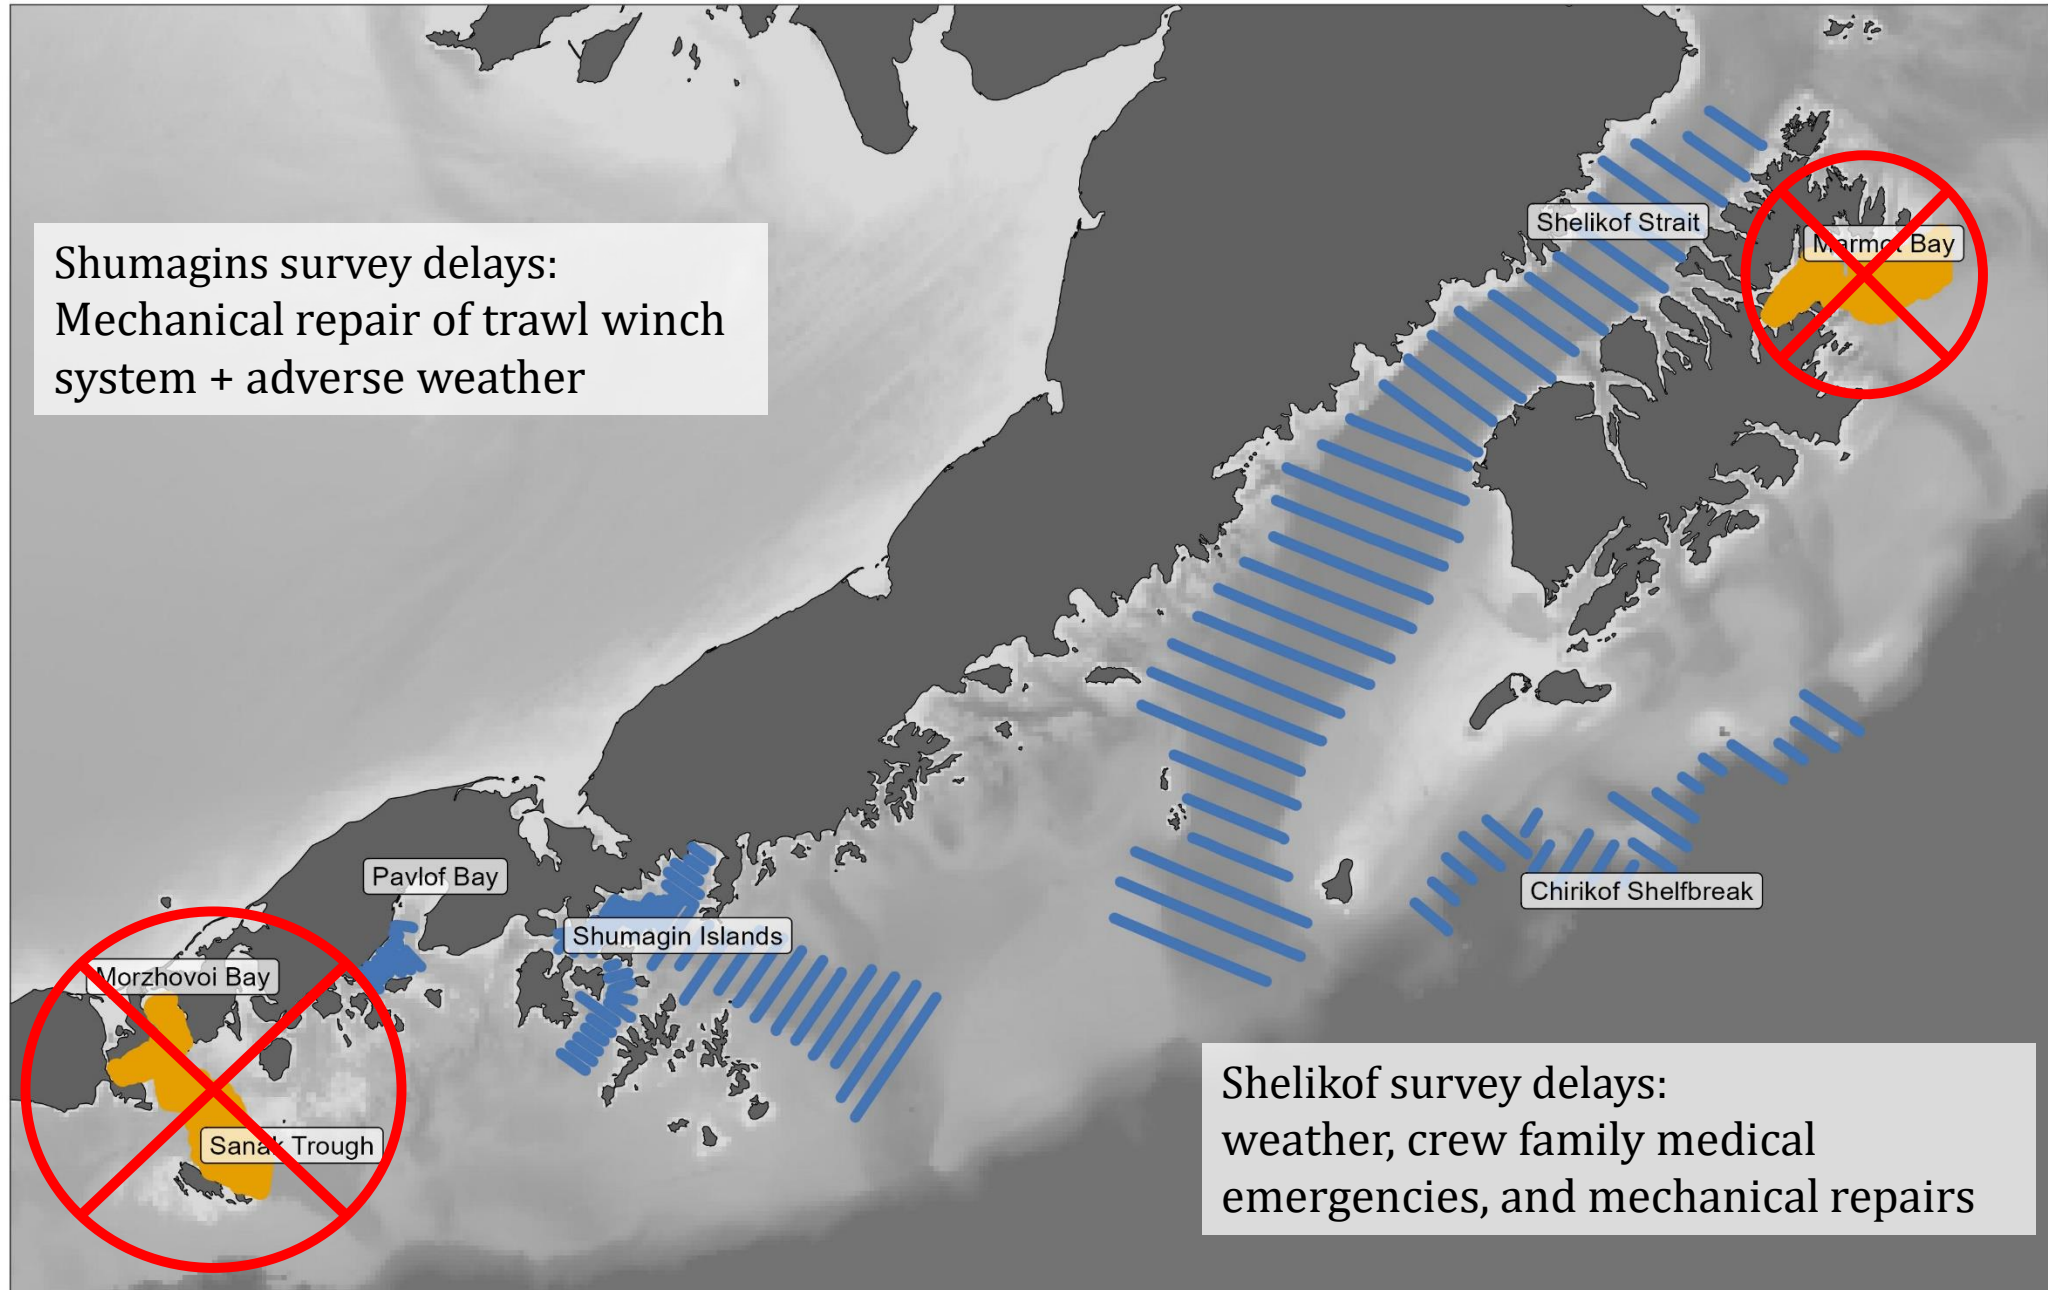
Shumagins survey delays:
Mechanical repair of trawl winch system + adverse weather

Shelikof Strait

M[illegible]rm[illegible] Bay

Pavlof Bay

Shumagin Islands

Morzhovoi Bay

Sana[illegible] Trough

Chirikof Shelfbreak

Shelikof survey delays:
weather, crew family medical emergencies, and mechanical repairs